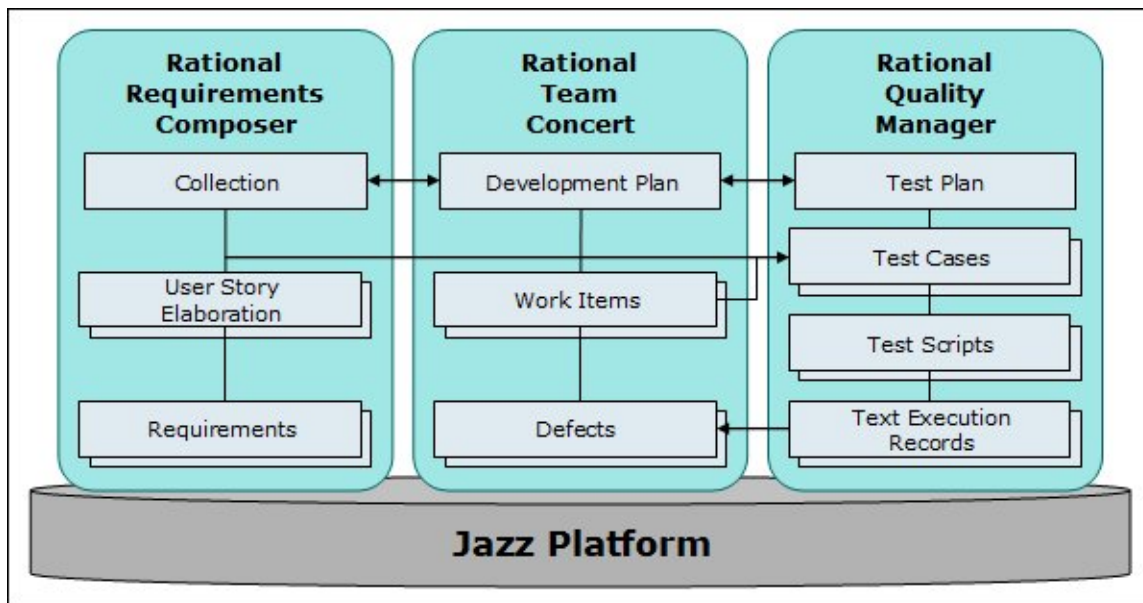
Rational Requirements Composer

Collection

User Story Elaboration

Requirements

Rational Team Concert

Development Plan

Work Items

Defects

Rational Quality Manager

Test Plan

Test Cases

Test Scripts

Text Execution Records

Jazz Platform